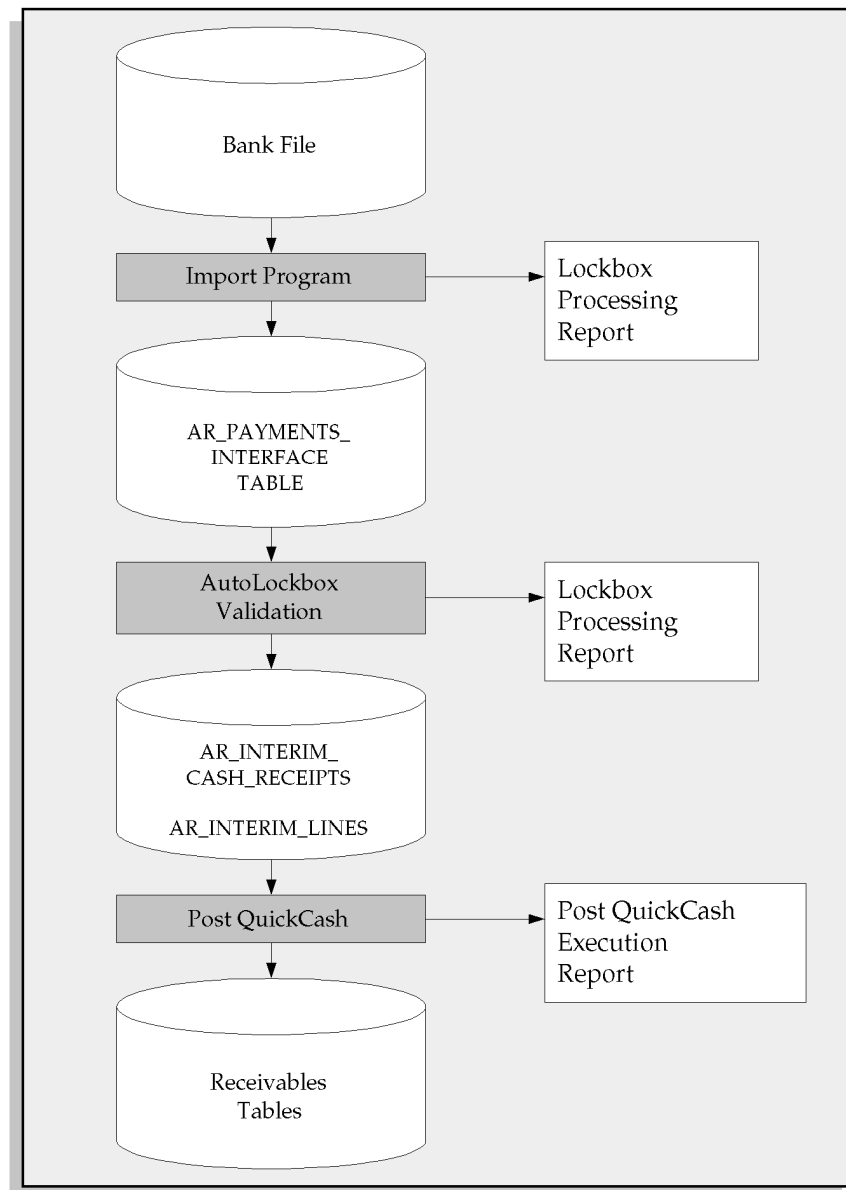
Bank File

Import Program

Lockbox Processing Report

AR_PAYMENTS_ INTERFACE TABLE

AutoLockbox Validation

Lockbox Processing Report

AR_INTERIM_ CASH_RECEIPTS

AR_INTERIM_LINES

Post QuickCash

Post QuickCash Execution Report

Receivables Tables